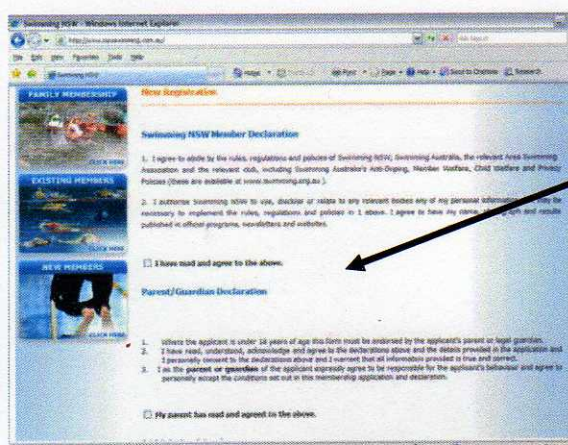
Swimming NSW - Windows Internet Explorer

http://www.nswswimming.com.au/

File Edit View Favorites Tools Help

Swimming NSW

FAMILY MEMBERSHIP

CLICK HERE

EXISTING MEMBERS

CLICK HERE

NEW MEMBERS

CLICK HERE

New Registration

Swimming NSW Member Declaration

1. I agree to abide by the rules, regulations and policies of Swimming NSW, Swimming Australia, the relevant Area Swimming Association and the relevant club, including Swimming Australia's Anti-Doping, Member Welfare, Child Welfare and Privacy Policies (these are available at www.swimming.org.au ).

2. I authorise Swimming NSW to use, disclose or relate to any relevant bodies any of my personal information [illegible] necessary to implement the rules, regulations and policies in 1 above. I agree to have my name, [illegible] and results published in official programs, newsletters and websites.

I have read and agree to the above.

Parent/Guardian Declaration

1. Where the applicant is under 18 years of age this form must be endorsed by the applicant's parent or legal guardian.
2. I have read, understand, acknowledge and agree to the declarations above and the details provided in the application and I personally consent to the declarations above and I warrant that all information provided is true and correct.
3. I as the parent or guardian of the applicant expressly agree to be responsible for the applicant's behaviour and agree to personally accept the conditions set out in this membership application and declaration.

My parent has read and agreed to the above.